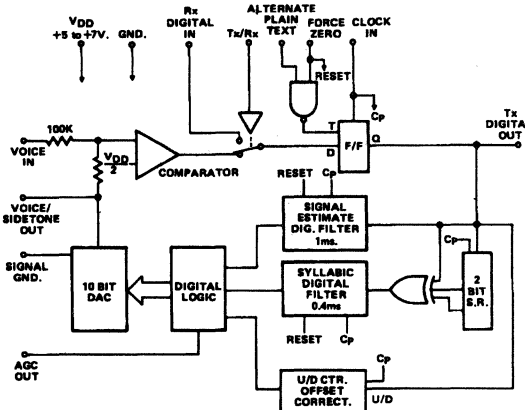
$V_{DD}$
+5 to +7V. GND.

Rx
DIGITAL
IN

Tx/Rx

ALTERNATE
PLAIN
TEXT

FORCE
ZERO

CLOCK
IN

RESET

Cp

Tx
DIGITA
OUT

100K

VOICE
IN

$\frac{V_{DD}}{2}$

COMPARATOR

T
D
F/F
Q

VOICE/
SIDETONE
OUT

RESET
Cp

SIGNAL
ESTIMATE
DIG. FILTER
1ms.

Cp

SIGNAL
GND.

10 BIT
DAC

DIGITAL
LOGIC

SYLLABIC
DIGITAL
FILTER
0.4ms

2
BIT
S.R.

RESET
Cp

AGC
OUT

Cp

U/D CTR.
OFFSET
CORRECT.

U/D